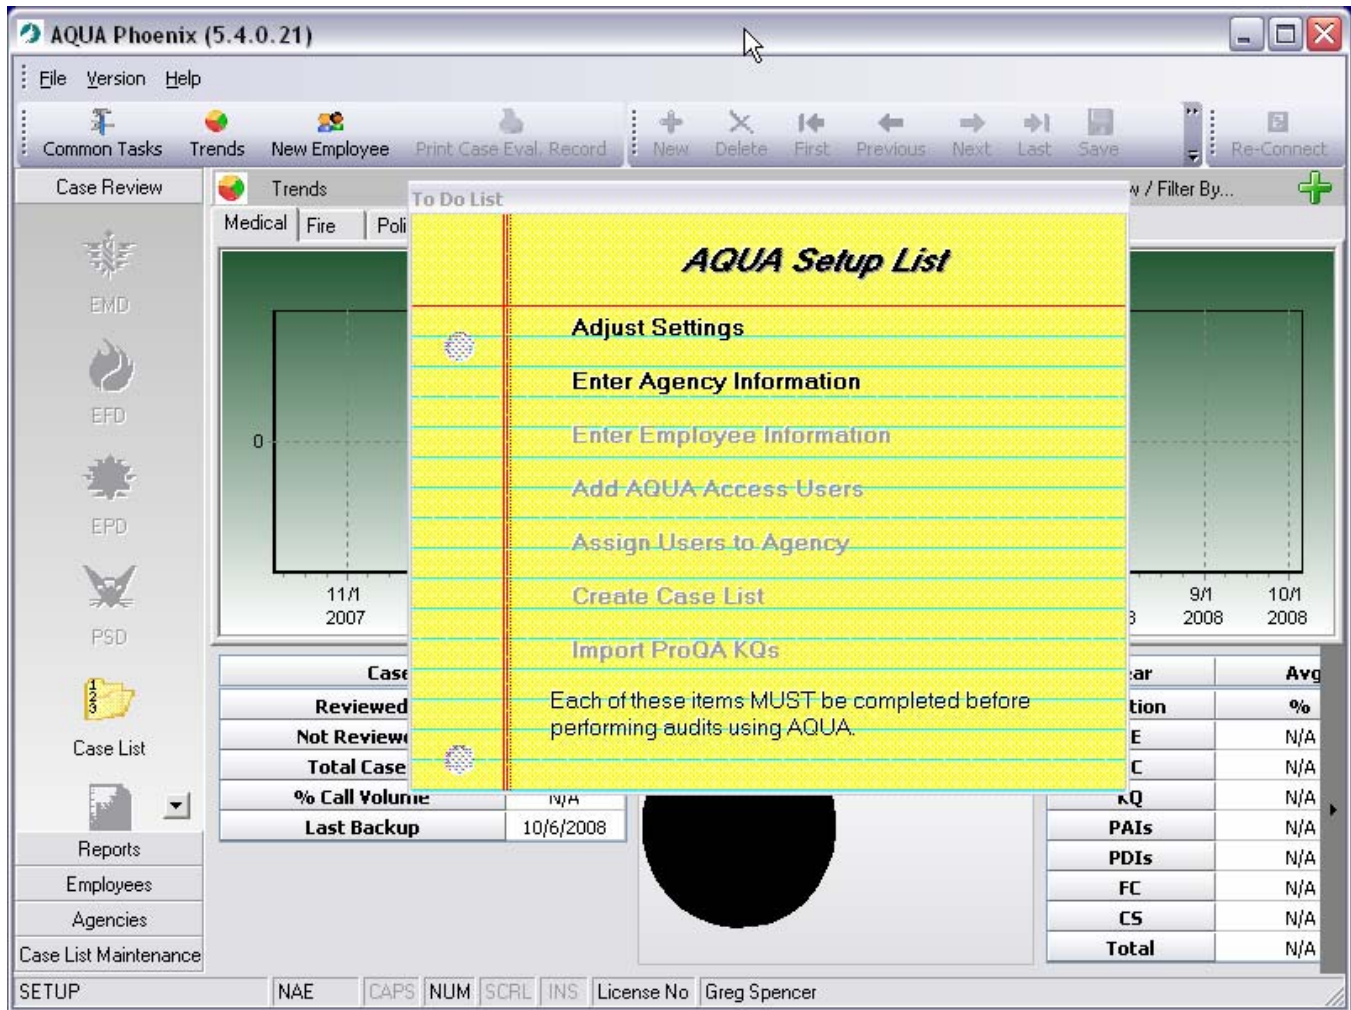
AQUA Phoenix (5.4.0.21)

File Version Help

Common Tasks Trends New Employee Print Case Eval. Record New Delete First Previous Next Last Save Re-Connect

Case Review

EMD

EFD

EPD

PSD

Case List

Reports

Employees

Agencies

Case List Maintenance

Trends

Medical Fire Poli

w / Filter By...

0

11/1 2007

9/1 2008

10/1 2008

Case

Reviewed

Not Review

Total Case

% Call Volume N/A

Last Backup 10/6/2008

| ar | Avg |
|---|---|
| tion | % |
| E | N/A |
| C | N/A |
| KQ | N/A |
| PAIs | N/A |
| PDIs | N/A |
| FC | N/A |
| CS | N/A |
| Total | N/A |

To Do List

AQUA Setup List

Adjust Settings

Enter Agency Information

Enter Employee Information

Add AQUA Access Users

Assign Users to Agency

Create Case List

Import ProQA KQs

Each of these items MUST be completed before performing audits using AQUA.

SETUP NAE CAPS NUM SCRL INS License No Greg Spencer